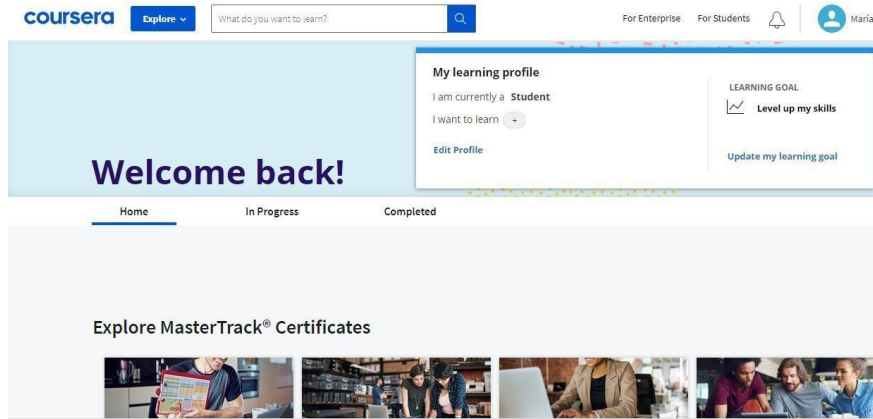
coursera Explore What do you want to learn? For Enterprise For Students Maria

My learning profile
I am currently a Student
I want to learn +
Edit Profile

LEARNING GOAL
Level up my skills
Update my learning goal

Welcome back!

Home In Progress Completed

Explore MasterTrack® Certificates